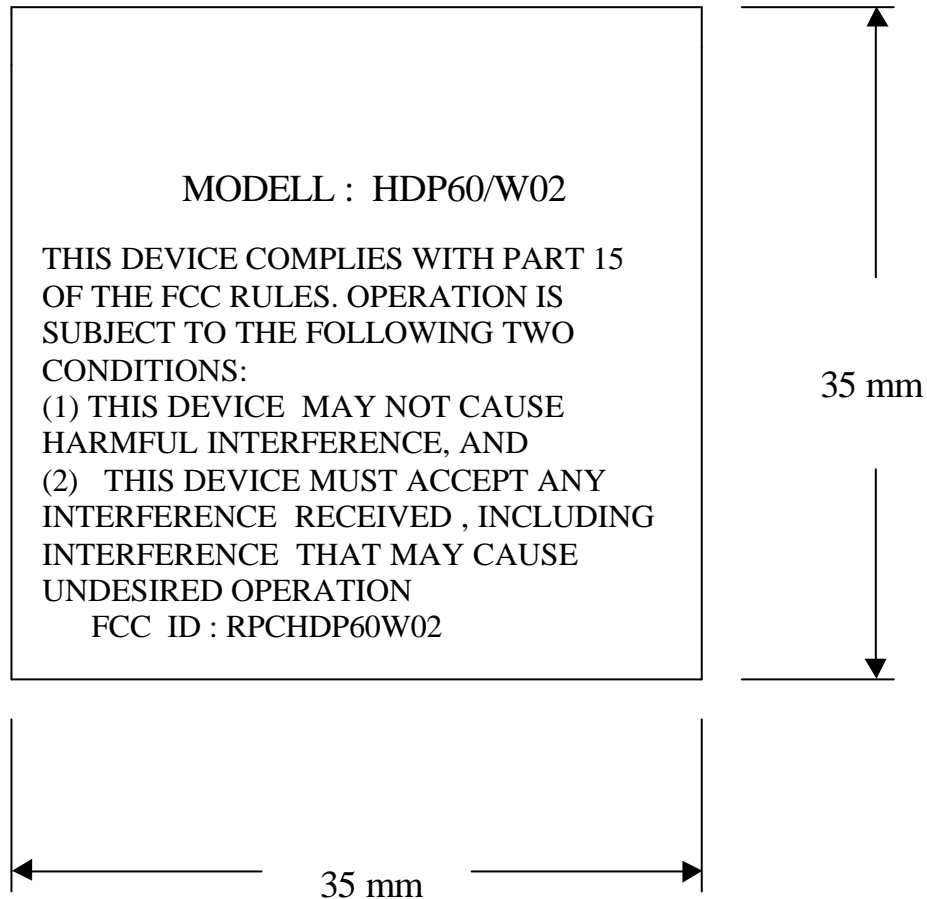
MODELL : HDP60/W02

THIS DEVICE COMPLIES WITH PART 15 OF THE FCC RULES. OPERATION IS SUBJECT TO THE FOLLOWING TWO CONDITIONS:
(1) THIS DEVICE MAY NOT CAUSE HARMFUL INTERFERENCE, AND
(2) THIS DEVICE MUST ACCEPT ANY INTERFERENCE RECEIVED , INCLUDING INTERFERENCE THAT MAY CAUSE UNDESIRED OPERATION
FCC ID : RPCHDP60W02

35 mm

35 mm